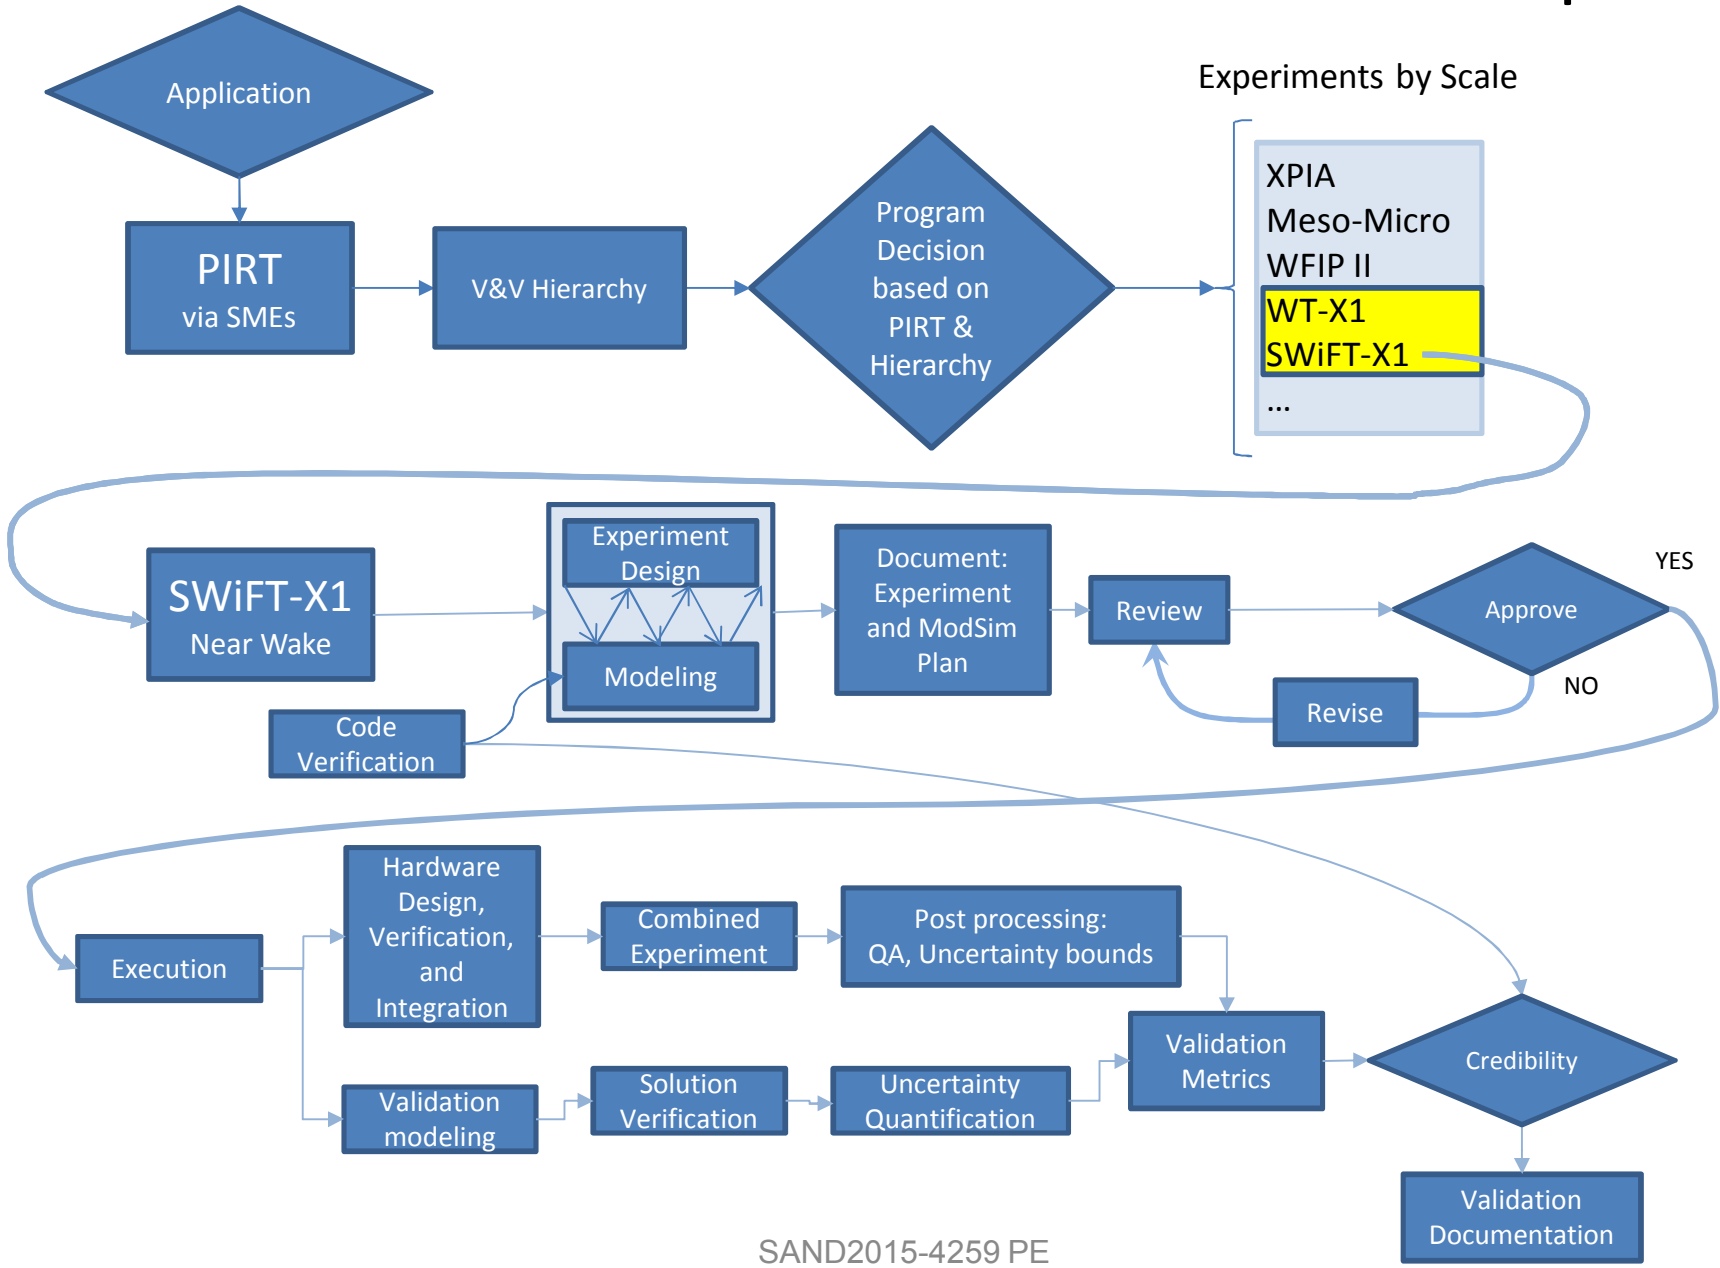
Application

PIRT
via SMEs

V&V Hierarchy

Program Decision based on PIRT & Hierarchy

Experiments by Scale

XPIA
Meso-Micro
WFIP II
WT-X1
SWiFT-X1
...

SWiFT-X1
Near Wake

Experiment Design

Modeling

Code Verification

Document: Experiment and ModSim Plan

Review

Approve

YES

NO

Revise

Execution

Hardware Design, Verification, and Integration

Combined Experiment

Post processing: QA, Uncertainty bounds

Validation Metrics

Credibility

Validation modeling

Solution Verification

Uncertainty Quantification

Validation Documentation

SAND2015-4259 PE